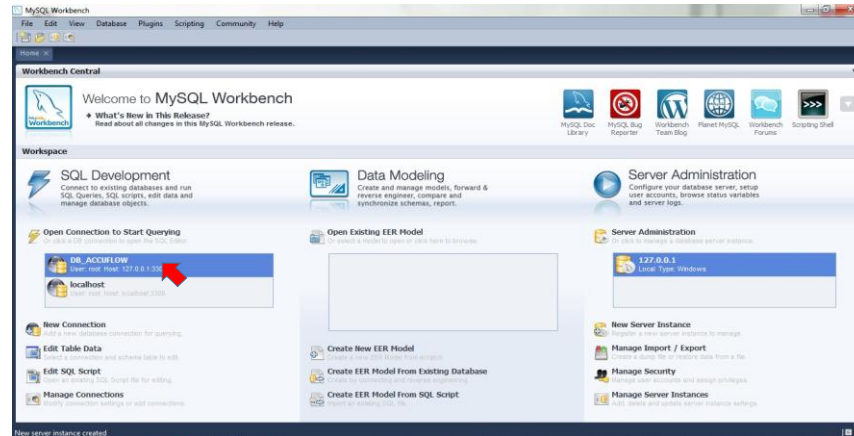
MySQL Workbench

File Edit View Database Plugins Scripting Community Help

Home ×

Workbench Central

MySQL Workbench

Welcome to MySQL Workbench

What's New in This Release?
Read about all changes in this MySQL Workbench release.

MySQL Doc Library
MySQL Bug Reporter
Workbench Team Blog
Planet MySQL
Workbench Forums
Scripting Shell

Workspace

SQL Development
Connect to existing databases and run SQL Queries, SQL scripts, edit data and manage database objects.

Data Modeling
Create and manage models, forward & reverse engineer, compare and synchronize schemas, report.

Server Administration
Configure your database server, setup user accounts, browse status variables and server logs.

Open Connection to Start Querying
Or click a DB connection to open the SQL Editor.

DB_ACCUFLOW
User: root Host: 127.0.0.1:330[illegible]

localhost
User: root Host: localhost:3306

Open Existing EER Model
Or select a model to open or click here to browse.

Server Administration
Or click to manage a database server instance.

127.0.0.1
Local Type: Windows

New Connection
Add a new database connection for querying.

Edit Table Data
Select a connection and schema table to edit.

Edit SQL Script
Open an existing SQL Script file for editing.

Manage Connections
Modify connection settings or add connections.

Create New EER Model
Create a new EER Model from scratch.

Create EER Model From Existing Database
Create by connecting and reverse engineering.

Create EER Model From SQL Script
Import an existing SQL file.

New Server Instance
Register a new server instance to manage.

Manage Import / Export
Create a dump file or restore data from a file.

Manage Security
Manage user accounts and assign privileges.

Manage Server Instances
Add, delete and update server instance settings.

New server instance created